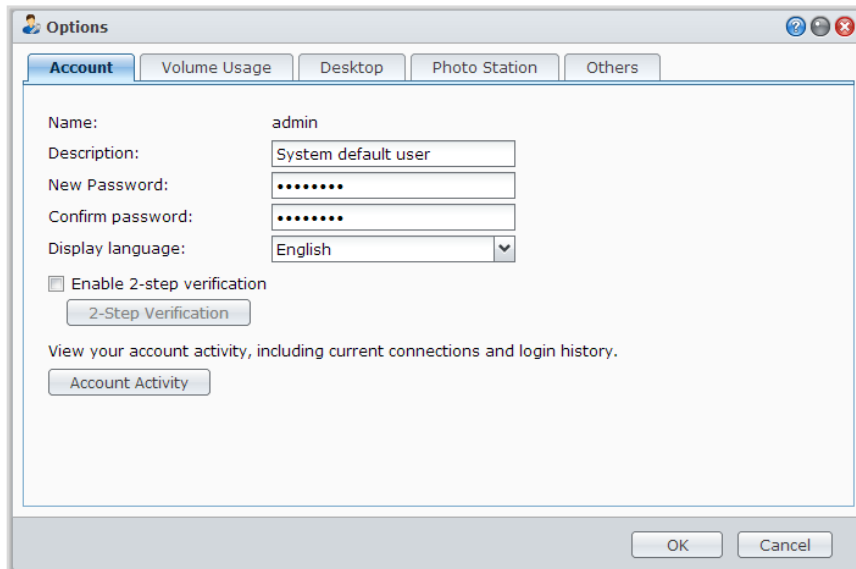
Options

Account | Volume Usage | Desktop | Photo Station | Others

Name: admin

Description: System default user

New Password: ••••••••

Confirm password: ••••••••

Display language: English

Enable 2-step verification

2-Step Verification

View your account activity, including current connections and login history.

Account Activity

OK | Cancel